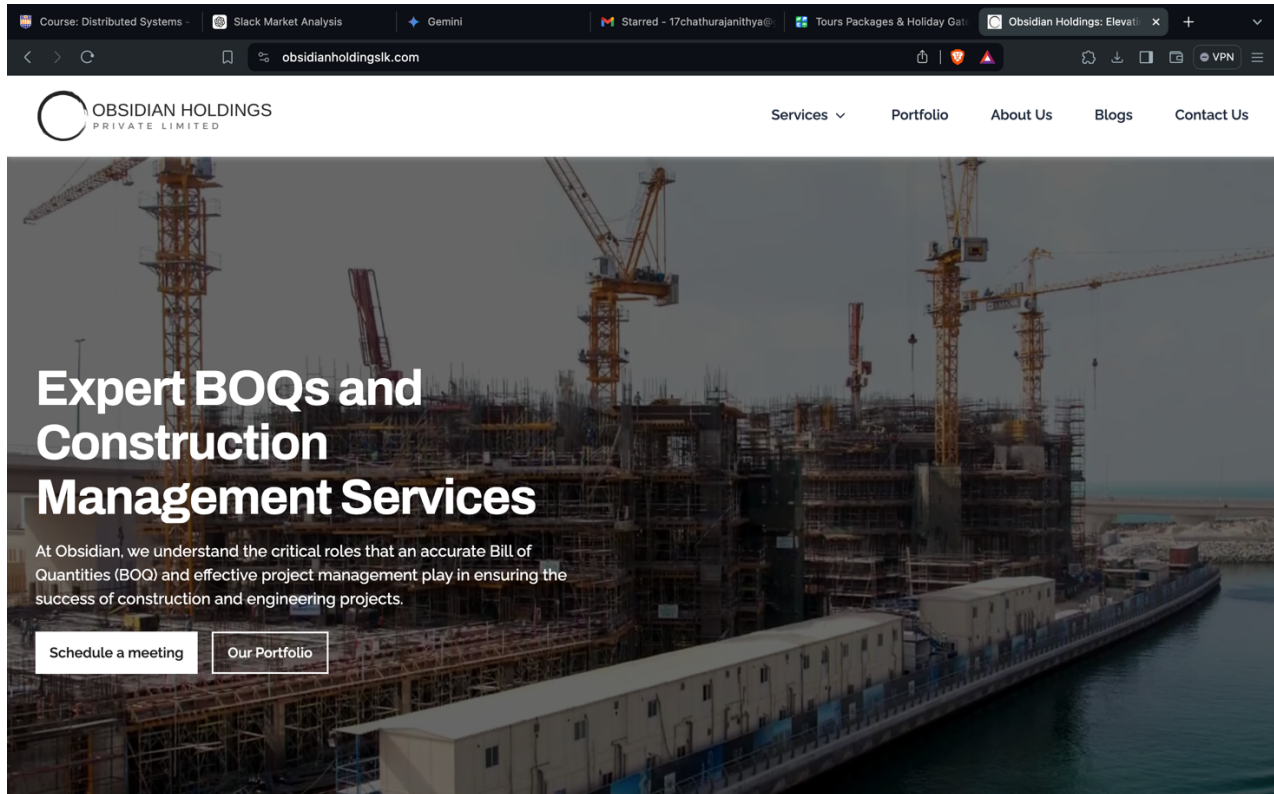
Course: Distributed Systems - | Slack Market Analysis | Gemini | Starred - 17chathurajanithya@ | Tours Packages & Holiday Gat | Obsidian Holdings: Elevati ×

obsidianholdingslk.com

VPN

OBSIDIAN HOLDINGS
PRIVATE LIMITED

Services | Portfolio | About Us | Blogs | Contact Us

Expert BOQs and Construction Management Services

At Obsidian, we understand the critical roles that an accurate Bill of Quantities (BOQ) and effective project management play in ensuring the success of construction and engineering projects.

Schedule a meeting | Our Portfolio